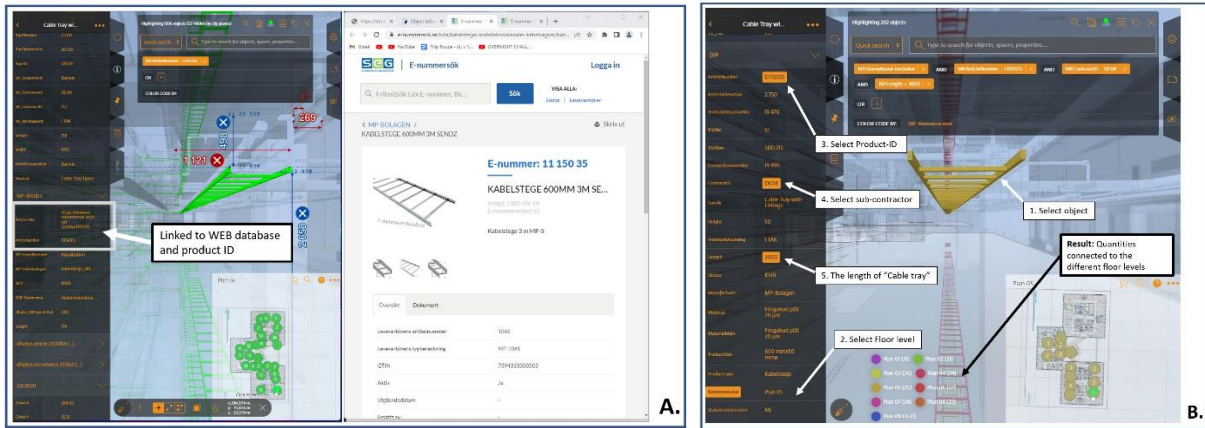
Cable Tray wi...

Highlighting 202 objects

Quick search

Type to search for objects, spaces, properties...

OR

COLOR CODE BY:

MP-BOLAG

Linked to WEB database and product ID

Plan 06

E-nummersök

Logga in

Fritextsök t.ex E-nummer, Be...

Sök

VISA ALLA:

Listor | Leverantörer

MP-BOLAGEN /

KABELSTEGE 600MM 3M SENDZ

Skriv ut

E-nummer: 11 150 35

KABELSTEGE 600MM 3M SE...

Kabelstege 3 m MP-S

Översikt

Dokument

GTIN

Aktiv

Ja

LOCATION

A.

Cable Tray wi...

Highlighting 202 objects

Quick search

Type to search for objects, spaces, properties...

AND

AND

AND

OR

COLOR CODE BY:

3. Select Product-ID

4. Select sub-contractor

1. Select object

5. The length of "Cable tray"

Result: Quantities connected to the different floor levels

2. Select Floor level

Plan 05

Cable Tray with fittings

MP-Bolagen

Kabelstege

B.